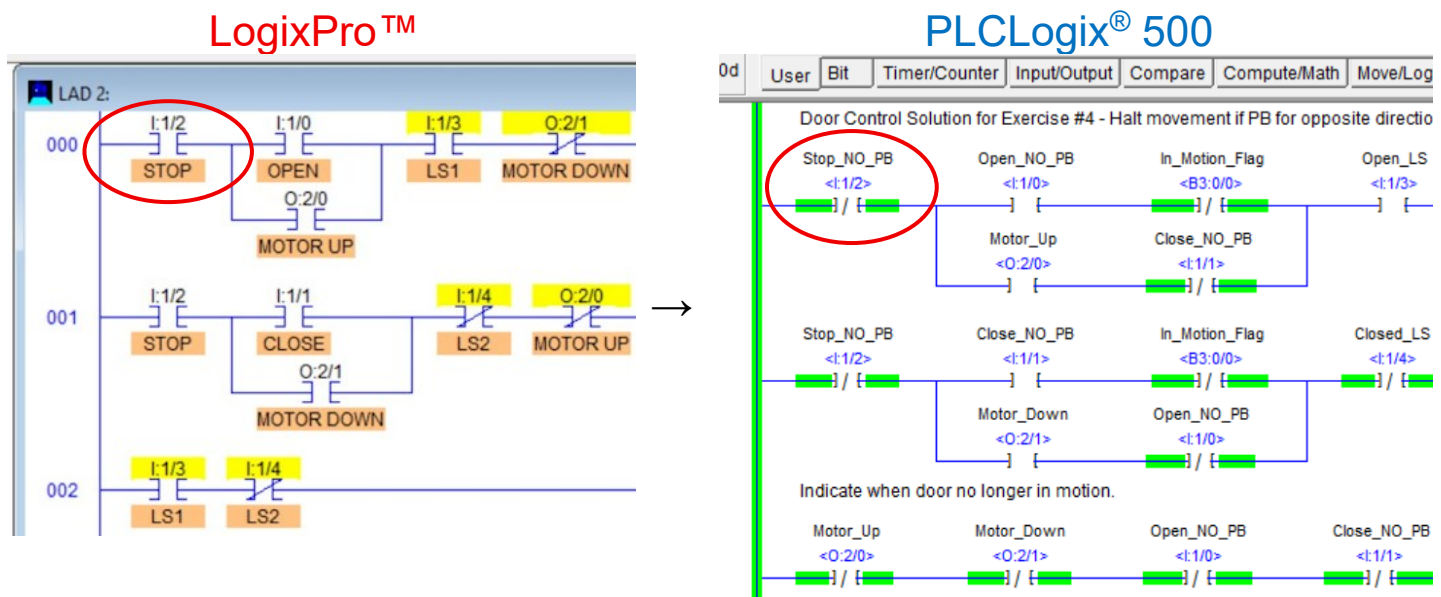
LogixPro™

LAD 2:

000 I:1/2 STOP I:1/0 OPEN I:1/3 LS1 O:2/1 MOTOR DOWN
O:2/0 MOTOR UP

001 I:1/2 STOP I:1/1 CLOSE I:1/4 LS2 O:2/0 MOTOR UP
O:2/1 MOTOR DOWN

002 I:1/3 LS1 I:1/4 LS2

→

PLCLogix® 500

0d User Bit Timer/Counter Input/Output Compare Compute/Math Move/Log

Door Control Solution for Exercise #4 - Halt movement if PB for opposite directio

Stop_NO_PB <I:1/2> Open_NO_PB <I:1/0> In_Motion_Flag <B3:0/0> Open_LS <I:1/3>
Motor_Up <O:2/0> Close_NO_PB <I:1/1>

Stop_NO_PB <I:1/2> Close_NO_PB <I:1/1> In_Motion_Flag <B3:0/0> Closed_LS <I:1/4>
Motor_Down <O:2/1> Open_NO_PB <I:1/0>

Indicate when door no longer in motion.

Motor_Up <O:2/0> Motor_Down <O:2/1> Open_NO_PB <I:1/0> Close_NO_PB <I:1/1>